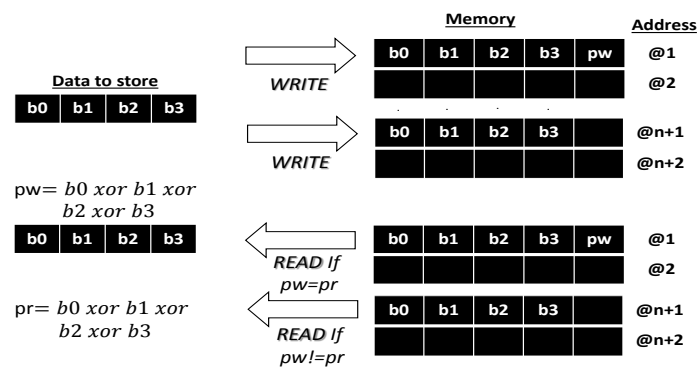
Memory

Address

b0 b1 b2 b3 pw @1

WRITE

@2

Data to store

| b0 | b1 | b2 | b3 |
|---|---|---|---|

b0 b1 b2 b3 @n+1

WRITE

@n+2

pw= $b0\ xor\ b1\ xor\ b2\ xor\ b3$

| b0 | b1 | b2 | b3 |
|---|---|---|---|

b0 b1 b2 b3 pw @1

READ If pw=pr

@2

pr= $b0\ xor\ b1\ xor\ b2\ xor\ b3$

b0 b1 b2 b3 @n+1

READ If pw!=pr

@n+2